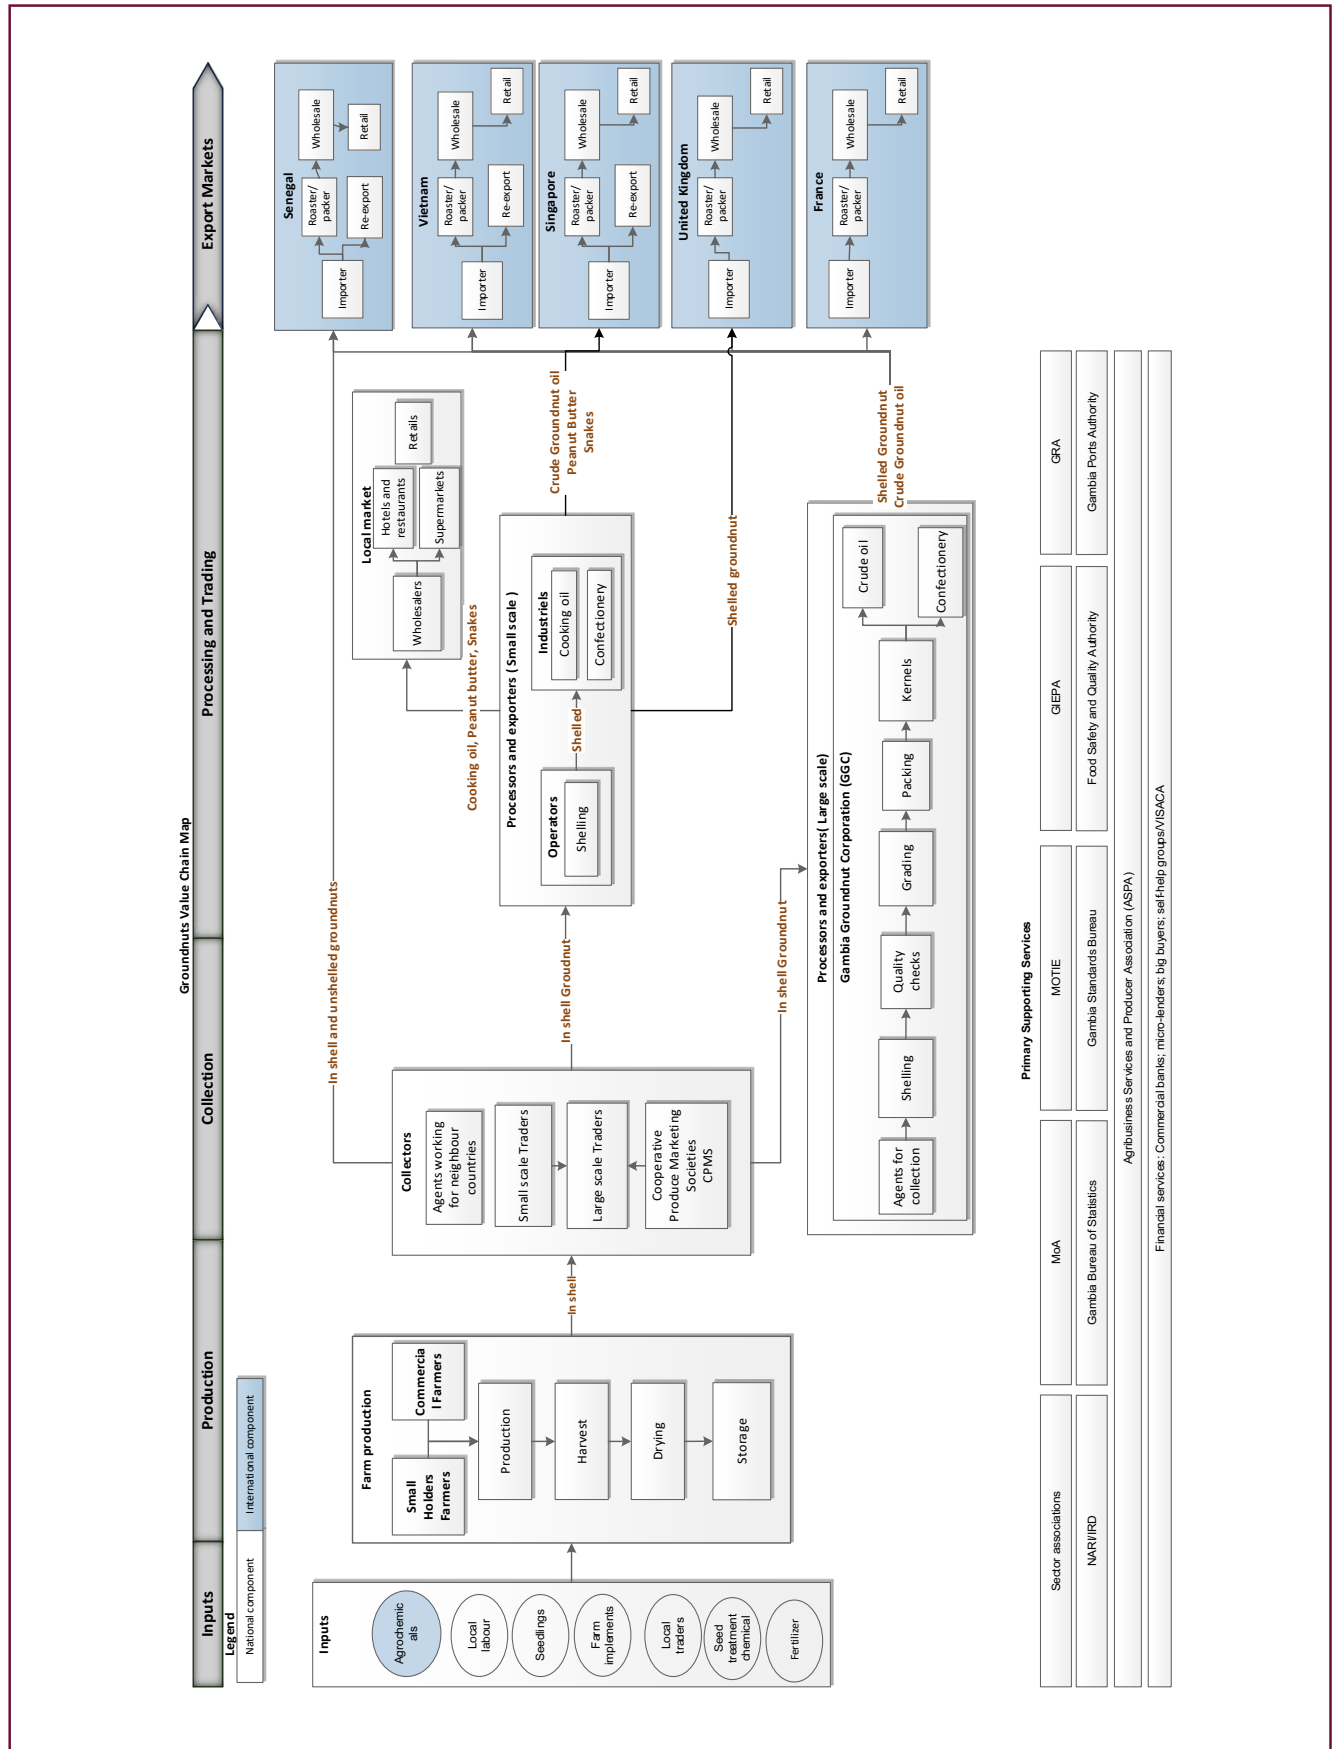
Groundnuts Value Chain Map

Inputs | Production | Collection | Processing and Trading | Export Markets

Legend
National component
International component

Inputs
Agrochemicals
Local labour
Seedlings
Farm implements
Local traders
Seed treatment chemical
Fertilizer

Farm production
Small Holders Farmers
Commercial Farmers
Production
Harvest
Drying
Storage

In shell

Collectors
Agents working for neighbour countries
Small scale Traders
Large scale Traders
Cooperative Produce Marketing Societies CPMS

In shell and unshelled groundnuts
In shell Groundnut
In shell Groundnut

Processors and exporters ( Small scale )
Operators
Shelling
Shelled
Industriels
Cooking oil
Confectionery

Cooking oil, Peanut butter, Snakes

Local market
Wholesalers
Hotels and restaurants
Supermarkets
Retails

Shelled groundnut
Crude Groundnut oil
Peanut Butter
Snakes

Processors and exporters( Large scale)
Gambia Groundnut Corporation (GGC)
Agents for collection
Shelling
Quality checks
Grading
Packing
Kernels
Crude oil
Confectionery

Shelled Groundnut
Crude Groundnut oil

Senegal
Importer
Roaster/ packer
Re-export
Wholesale
Retail

Vietnam
Importer
Roaster/ packer
Re-export
Wholesale
Retail

Singapore
Importer
Roaster/ packer
Re-export
Wholesale
Retail

United Kingdom
Importer
Roaster/ packer
Wholesale
Retail

France
Importer
Roaster/ packer
Wholesale
Retail

Primary Supporting Services
Sector associations
NARI/IRD
MoA
Gambia Bureau of Statistics
MOTIE
Gambia Standards Bureau
GIEPA
Food Safety and Quality Authority
GRA
Gambia Ports Authority
Agribusiness Services and Producer Association (ASPA)
Financial services: Commercial banks; micro-lenders; big buyers; self-help groups/VISACA